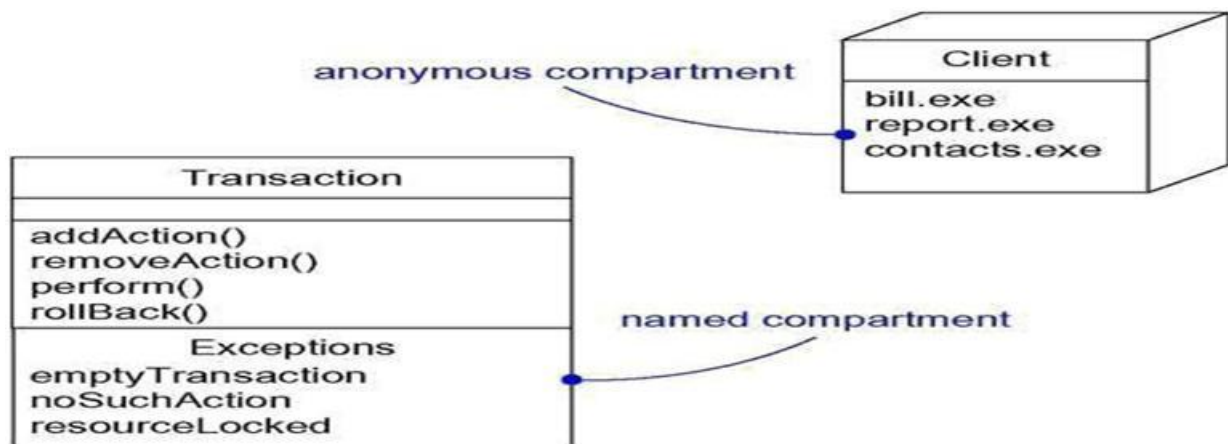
anonymous compartment

Client

bill.exe
report.exe
contacts.exe

Transaction

addAction()
removeAction()
perform()
rollBack()

Exceptions
emptyTransaction
noSuchAction
resourceLocked

named compartment